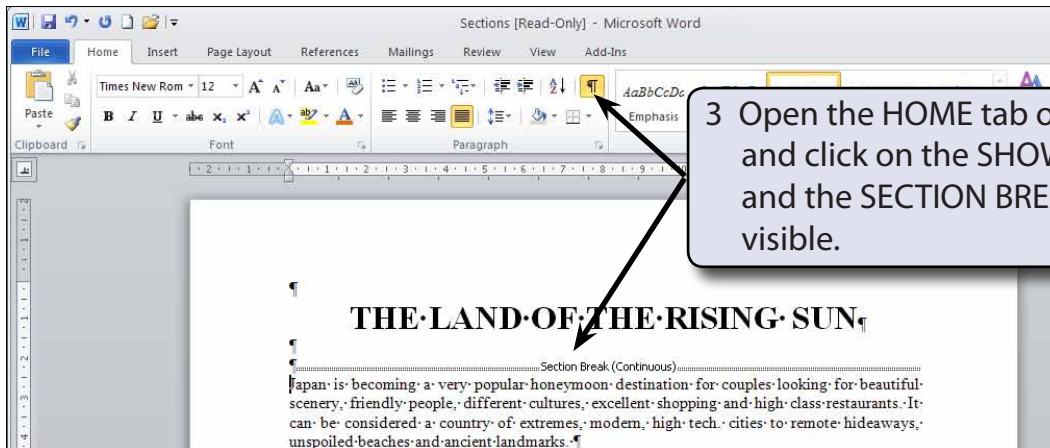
Sections [Read-Only] - Microsoft Word

File Home Insert Page Layout References Mailings Review View Add-Ins

Paste Times New Rom 12 Aa B I U abe $x_2$ $x^2$ A ¶ AaBbCcDc Emphasis

Clipboard Font Paragraph

3 Open the HOME tab o and click on the SHOW and the SECTION BRE visible.

¶

THE·LAND·OF·THE·RISING·SUN¶

¶

¶ Section Break (Continuous)

Japan· is· becoming· a· very· popular· honeymoon· destination· for· couples· looking· for· beautiful· scenery,· friendly· people,· different· cultures,· excellent· shopping· and· high· class· restaurants.· It· can· be· considered· a· country· of· extremes,· modem,· high· tech.· cities· to· remote· hideaways,· unspoiled· beaches· and· ancient· landmarks.·¶